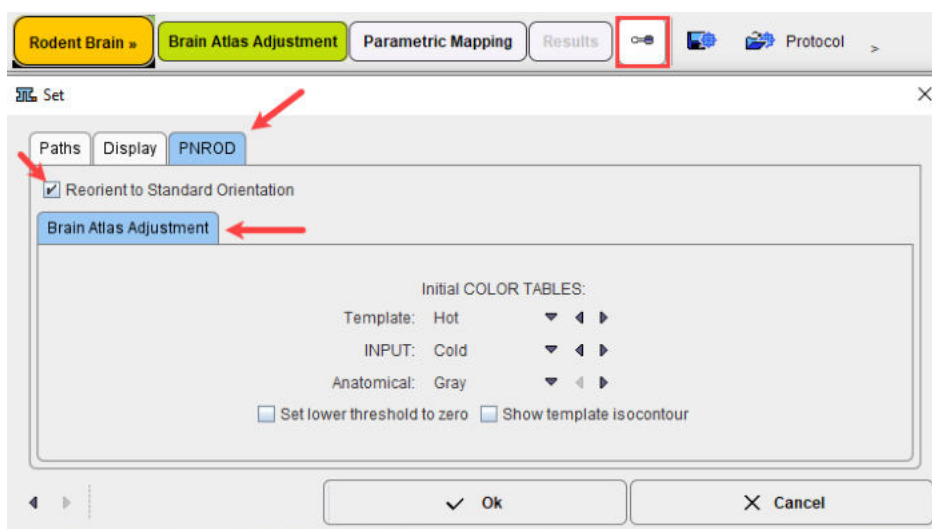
Rodent Brain » Brain Atlas Adjustment Parametric Mapping Results Protocol >

Set

Paths Display PNROD

Reorient to Standard Orientation

Brain Atlas Adjustment

Initial COLOR TABLES:

Template: Hot

INPUT: Cold

Anatomical: Gray

Set lower threshold to zero Show template isocontour

Ok Cancel